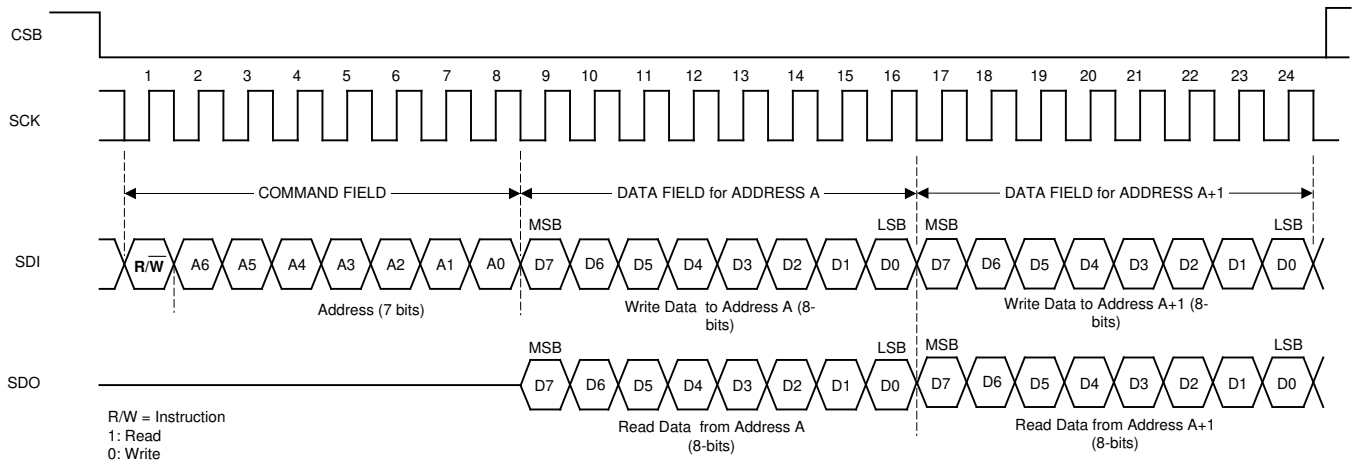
CSB

1 2 3 4 5 6 7 8 9 10 11 12 13 14 15 16 17 18 19 20 21 22 23 24

SCK

COMMAND FIELD

DATA FIELD for ADDRESS A

DATA FIELD for ADDRESS A+1

MSB LSB MSB LSB

SDI

$R/\overline{W}$ A6 A5 A4 A3 A2 A1 A0 D7 D6 D5 D4 D3 D2 D1 D0 D7 D6 D5 D4 D3 D2 D1 D0

Address (7 bits)

Write Data to Address A (8-bits)

Write Data to Address A+1 (8-bits)

MSB LSB MSB LSB

SDO

D7 D6 D5 D4 D3 D2 D1 D0 D7 D6 D5 D4 D3 D2 D1 D0

R/W = Instruction
1: Read
0: Write

Read Data from Address A (8-bits)

Read Data from Address A+1 (8-bits)